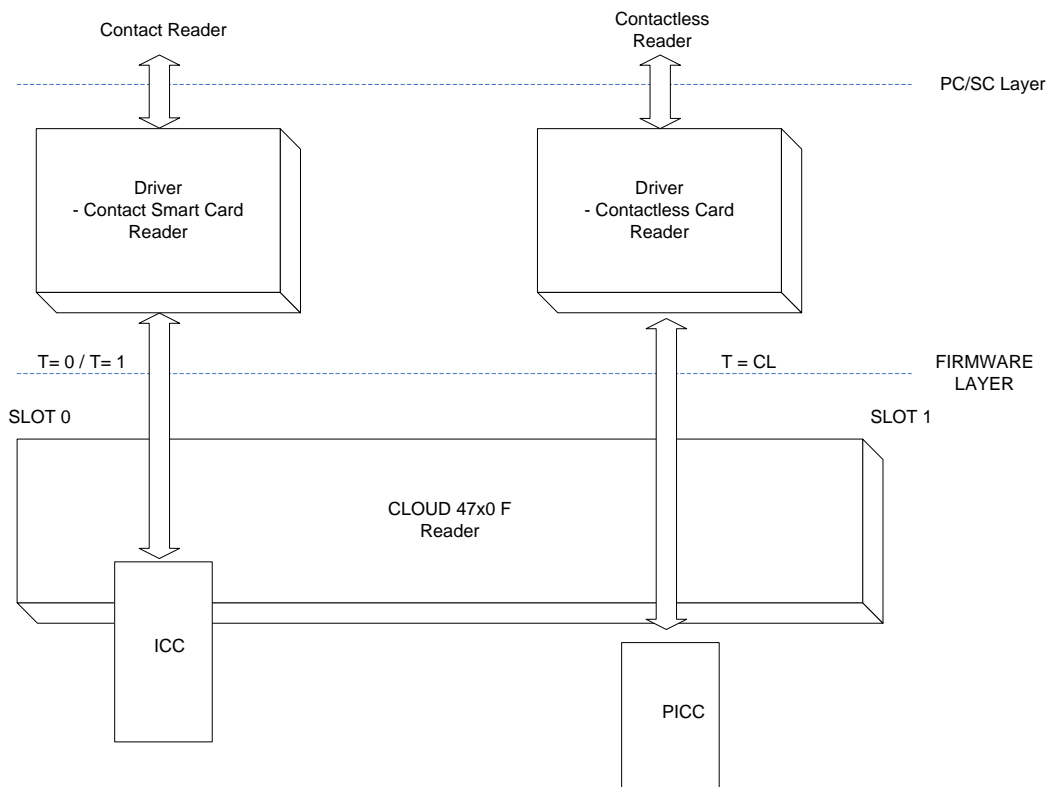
Contact Reader

Contactless Reader

PC/SC Layer

Driver
- Contact Smart Card Reader

Driver
- Contactless Card Reader

T= 0 / T= 1

T = CL

FIRMWARE LAYER

SLOT 0

SLOT 1

CLOUD 47x0 F
Reader

ICC

PICC